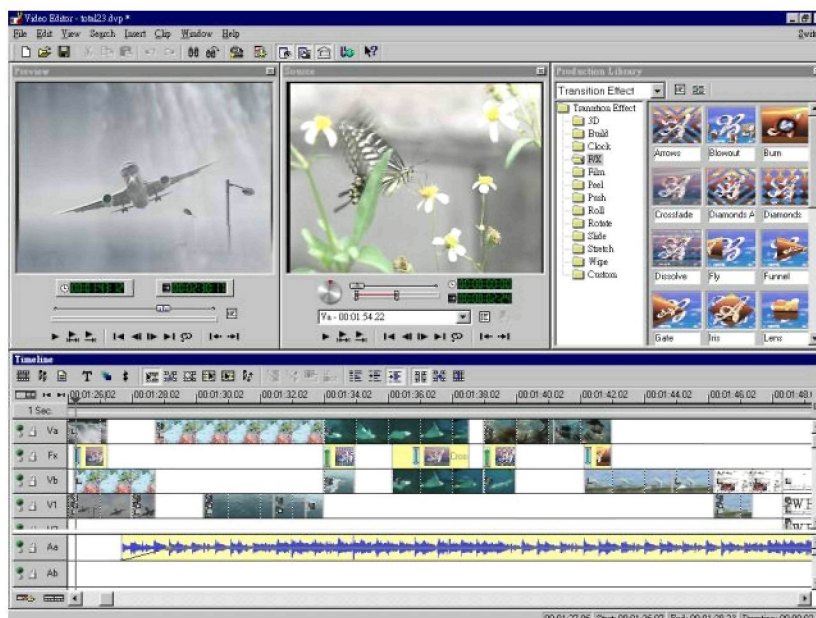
Video Editor - total23.dvp *

File Edit View Search Insert Clip Window Help

Preview

Source

Production Library

Transition Effect

Transition Effect
3D
Build
Clock
F/X
Film
Peel
Push
Roll
Rotate
Slide
Stretch
Wipe
Custom

Arrows
Blowout
Burn
Crossfade
Diamonds A
Diamonds
Dissolve
Fly
Funnel
Gate
Iris
Lens

Va - 00:01:54:22

Timeline

1 Sec.

00:01:26:02
00:01:28:02
00:01:30:02
00:01:32:02
00:01:34:02
00:01:36:02
00:01:38:02
00:01:40:02
00:01:42:02
00:01:44:02
00:01:46:02
00:01:48:0

Va
Fx
Vb
V1
Aa
Ab

Dou

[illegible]